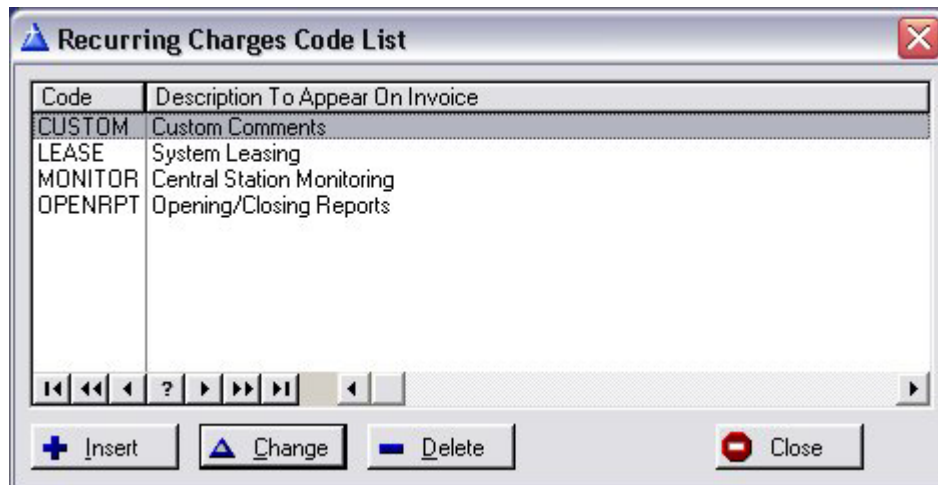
Recurring Charges Code List

| Code | Description To Appear On Invoice |
|---|---|
| CUSTOM | Custom Comments |
| LEASE | System Leasing |
| MONITOR | Central Station Monitoring |
| OPENRPT | Opening/Closing Reports |

?

Insert Change Delete Close